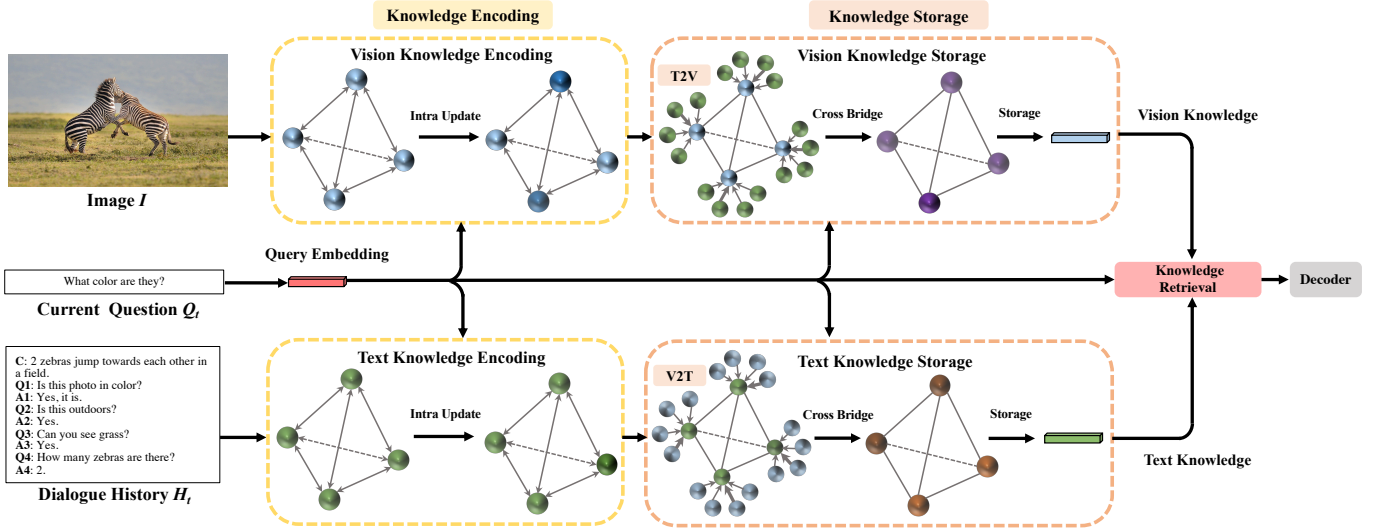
Knowledge Encoding

Knowledge Storage

Vision Knowledge Encoding

Intra Update

Vision Knowledge Storage

T2V

Cross Bridge

Storage

Vision Knowledge

Image $I$

Query Embedding

What color are they?

Current Question $Q_t$

Knowledge Retrieval

Decoder

C: 2 zebras jump towards each other in a field.
Q1: Is this photo in color?
A1: Yes, it is.
Q2: Is this outdoors?
A2: Yes.
Q3: Can you see grass?
A3: Yes.
Q4: How many zebras are there?
A4: 2.

Dialogue History $H_t$

Text Knowledge Encoding

Intra Update

Text Knowledge Storage

V2T

Cross Bridge

Storage

Text Knowledge